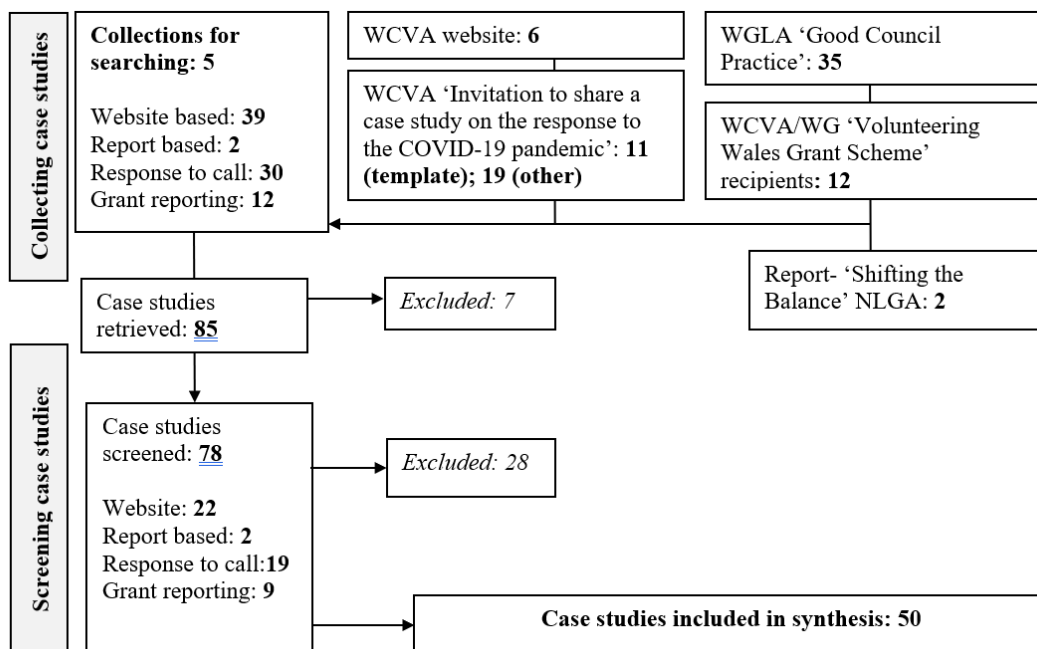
Collecting case studies

Collections for searching: 5

Website based: 39
Report based: 2
Response to call: 30
Grant reporting: 12

WCVA website: 6

WCVA 'Invitation to share a case study on the response to the COVID-19 pandemic': 11 (template); 19 (other)

WGLA 'Good Council Practice': 35

WCVA/WG 'Volunteering Wales Grant Scheme' recipients: 12

Report- 'Shifting the Balance' NLGA: 2

Case studies retrieved: 85

Excluded: 7

Screening case studies

Case studies screened: 78

Website: 22
Report based: 2
Response to call:19
Grant reporting: 9

Excluded: 28

Case studies included in synthesis: 50